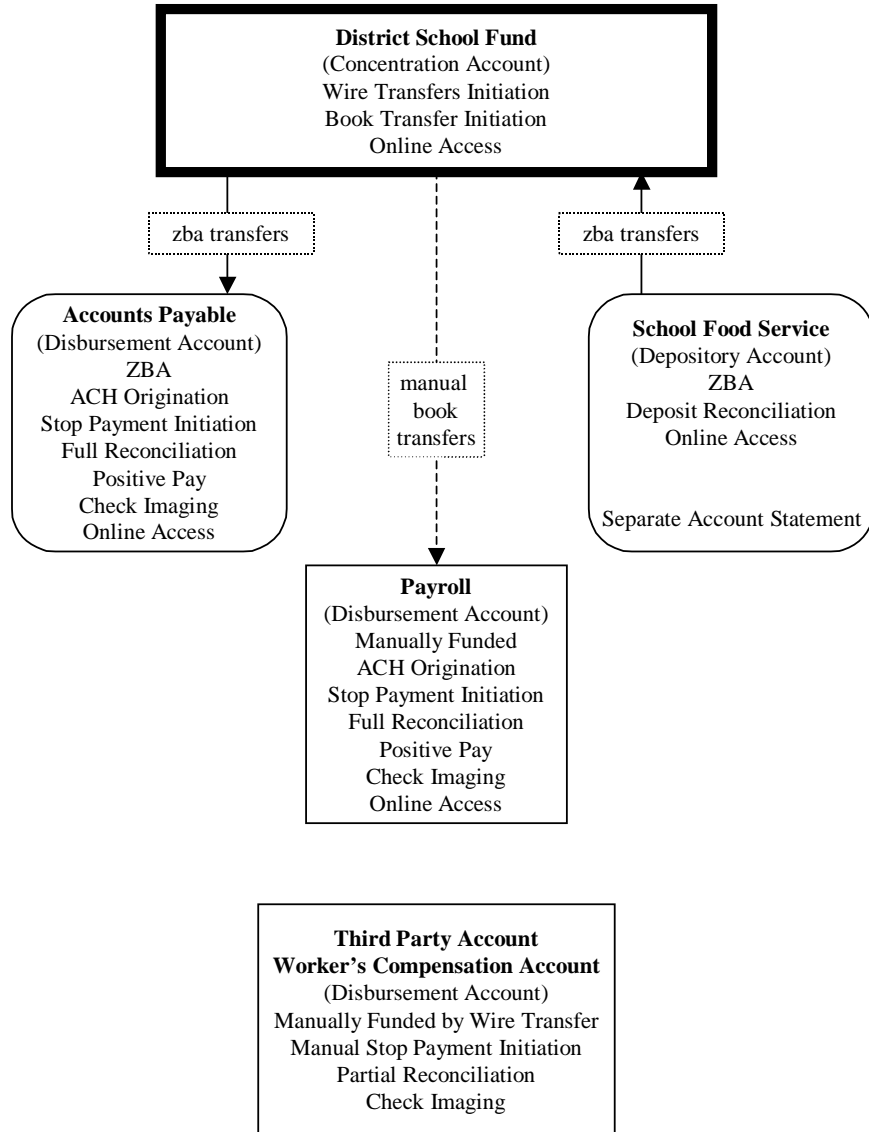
**District School Fund**
(Concentration Account)
Wire Transfers Initiation
Book Transfer Initiation
Online Access

zba transfers

zba transfers

**Accounts Payable**
(Disbursement Account)
ZBA
ACH Origination
Stop Payment Initiation
Full Reconciliation
Positive Pay
Check Imaging
Online Access

manual book transfers

**School Food Service**
(Depository Account)
ZBA
Deposit Reconciliation
Online Access

Separate Account Statement

**Payroll**
(Disbursement Account)
Manually Funded
ACH Origination
Stop Payment Initiation
Full Reconciliation
Positive Pay
Check Imaging
Online Access

**Third Party Account**
**Worker's Compensation Account**
(Disbursement Account)
Manually Funded by Wire Transfer
Manual Stop Payment Initiation
Partial Reconciliation
Check Imaging